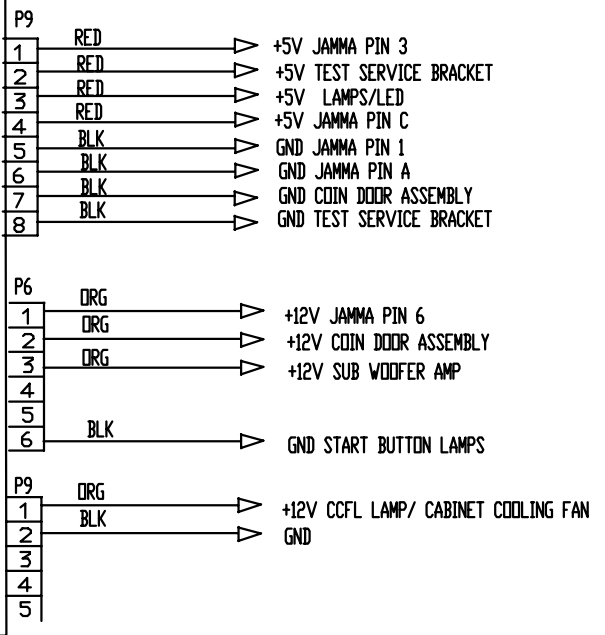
P9

1 RED +5V JAMMA PIN 3
2 RED +5V TEST SERVICE BRACKET
3 RED +5V LAMPS/LED
4 RED +5V JAMMA PIN C
5 BLK GND JAMMA PIN 1
6 BLK GND JAMMA PIN A
7 BLK GND COIN DOOR ASSEMBLY
8 BLK GND TEST SERVICE BRACKET

P6

1 ORG +12V JAMMA PIN 6
2 ORG +12V COIN DOOR ASSEMBLY
3 ORG +12V SUB WOOFER AMP
4
5
6 BLK GND START BUTTON LAMPS

P9

1 ORG +12V CCFL LAMP/ CABINET COOLING FAN
2 BLK GND
3
4
5